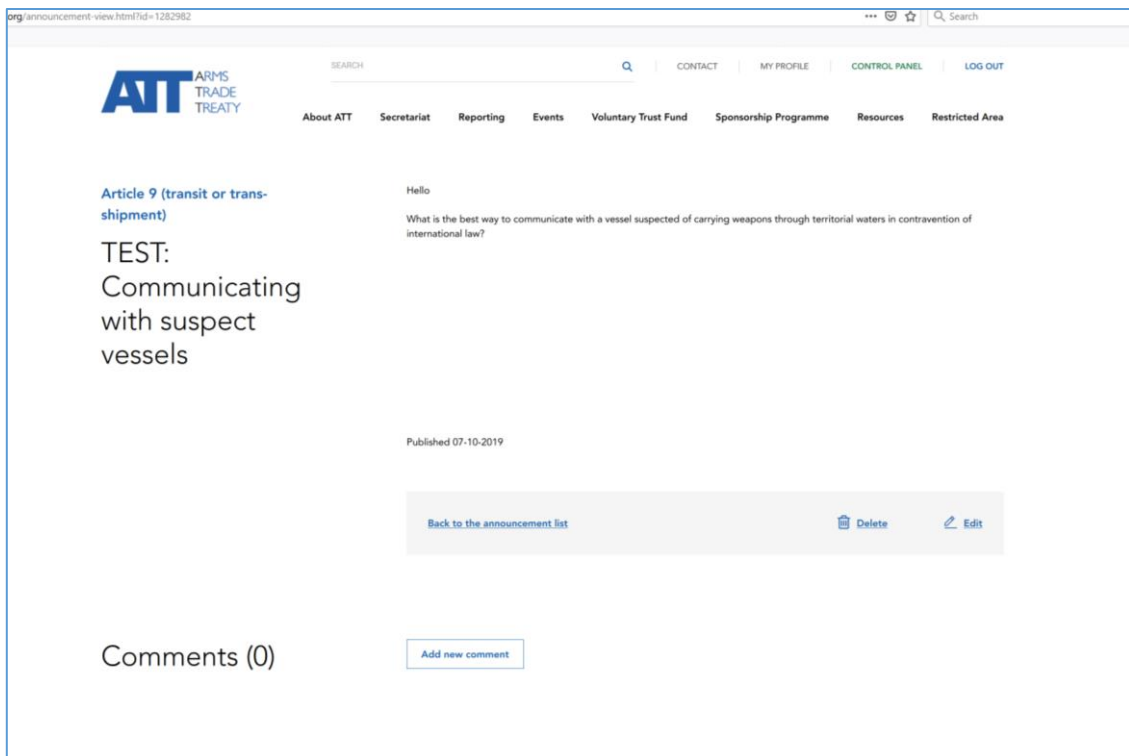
org/announcement-view.html?id=1282982

Search

ATT ARMS TRADE TREATY

SEARCH

CONTACT MY PROFILE CONTROL PANEL LOG OUT

About ATT Secretariat Reporting Events Voluntary Trust Fund Sponsorship Programme Resources Restricted Area

Article 9 (transit or transshipment)

TEST: Communicating with suspect vessels

Hello

What is the best way to communicate with a vessel suspected of carrying weapons through territorial waters in contravention of international law?

Published 07-10-2019

Back to the announcement list

Delete

Edit

Comments (0)

Add new comment